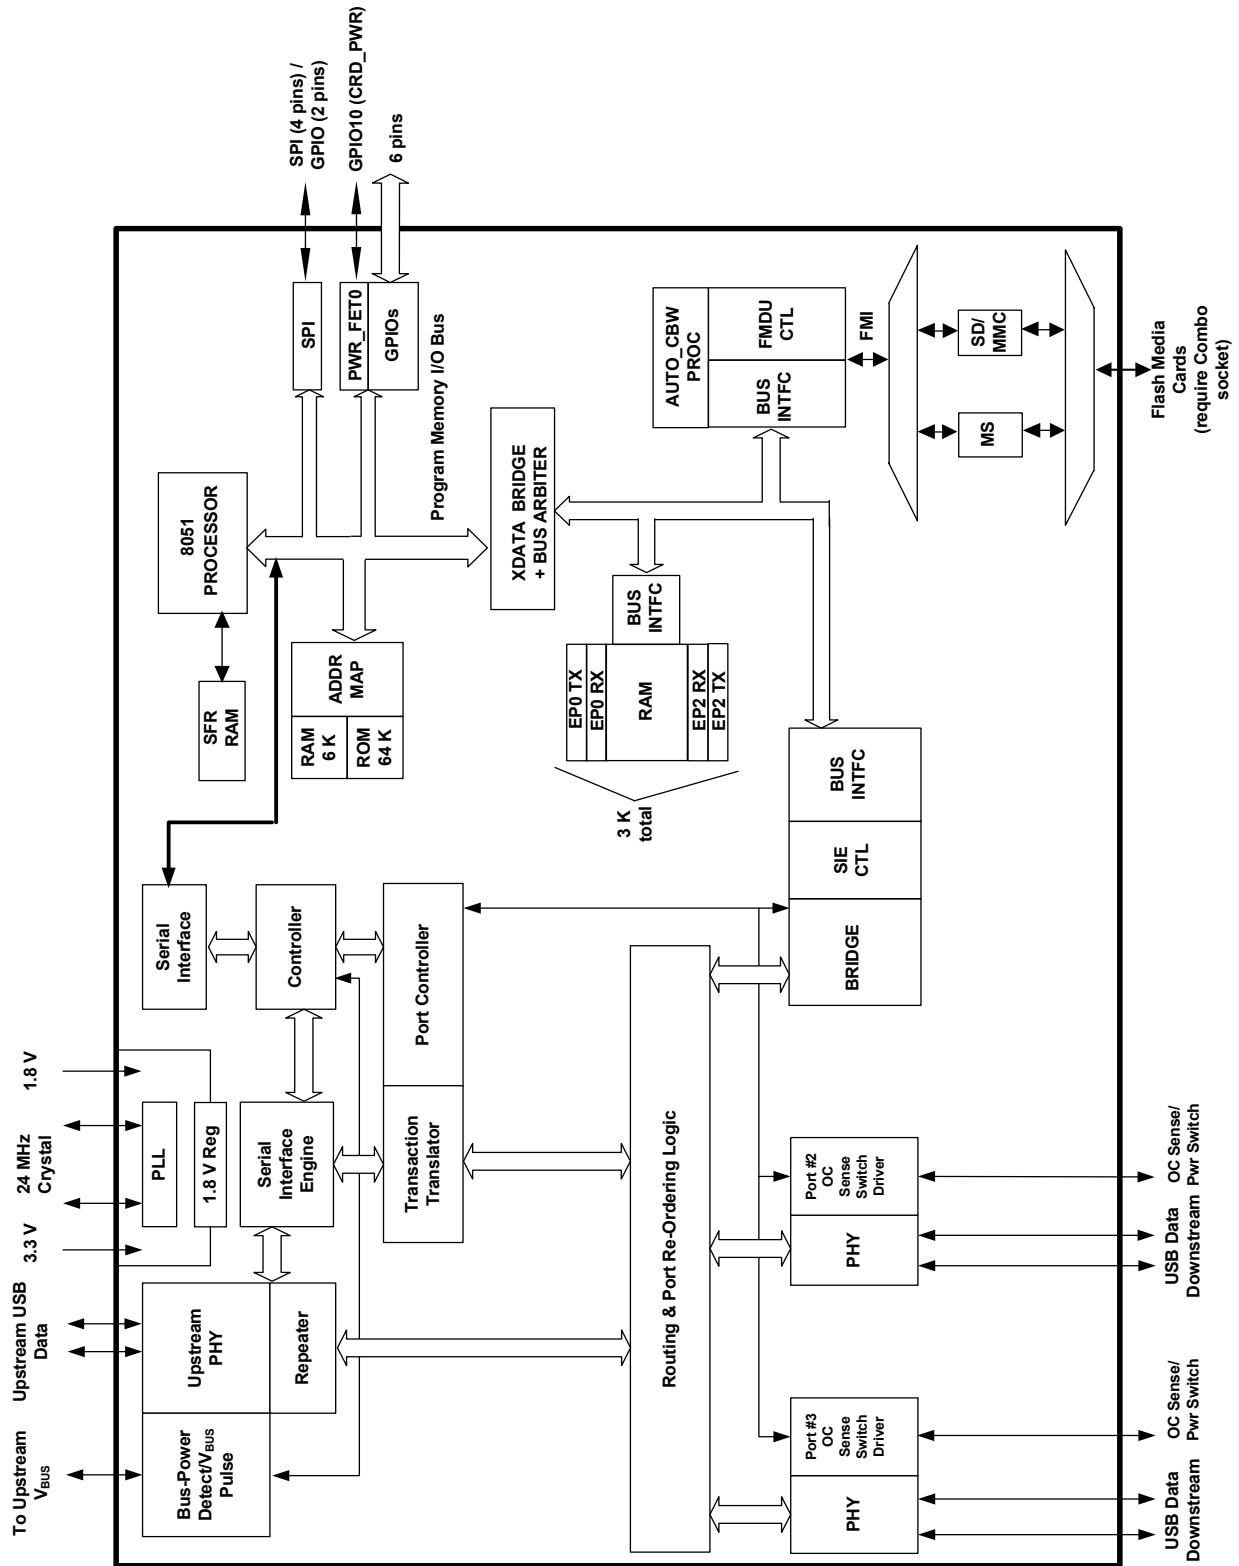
SPI (4 pins) / GPIO (2 pins)
GPIO10 (CRD_PWR)
6 pins

SPI
PWR_FET0
GPIOs
Program Memory I/O Bus
AUTO_CBW PROC
FMDU CTL
BUS INTFC
FMI
SD/ MMC
MS
Flash Media Cards (require Combo socket)
8051 PROCESSOR
XDATA BRIDGE + BUS ARBITER
SFR RAM
ADDR MAP
RAM 6 K
ROM 64 K
BUS INTFC
EP0 TX
EP0 RX
RAM
EP2 RX
EP2 TX
3 K total
BUS INTFC
SIE CTL
BRIDGE
Serial Interface
Controller
Port Controller
1.8 V
24 MHz Crystal
3.3 V
PLL
1.8 V Reg
Serial Interface Engine
Transaction Translator
Routing & Port Re-Ordering Logic
Port #2 OC Sense Switch Driver
PHY
OC Sense/ Pwr Switch
USB Data Downstream
Upstream USB Data
Upstream PHY
Repeater
To Upstream $V_{BUS}$
Bus-Power Detect/$V_{BUS}$ Pulse
Port #3 OC Sense Switch Driver
PHY
OC Sense/ Pwr Switch
USB Data Downstream